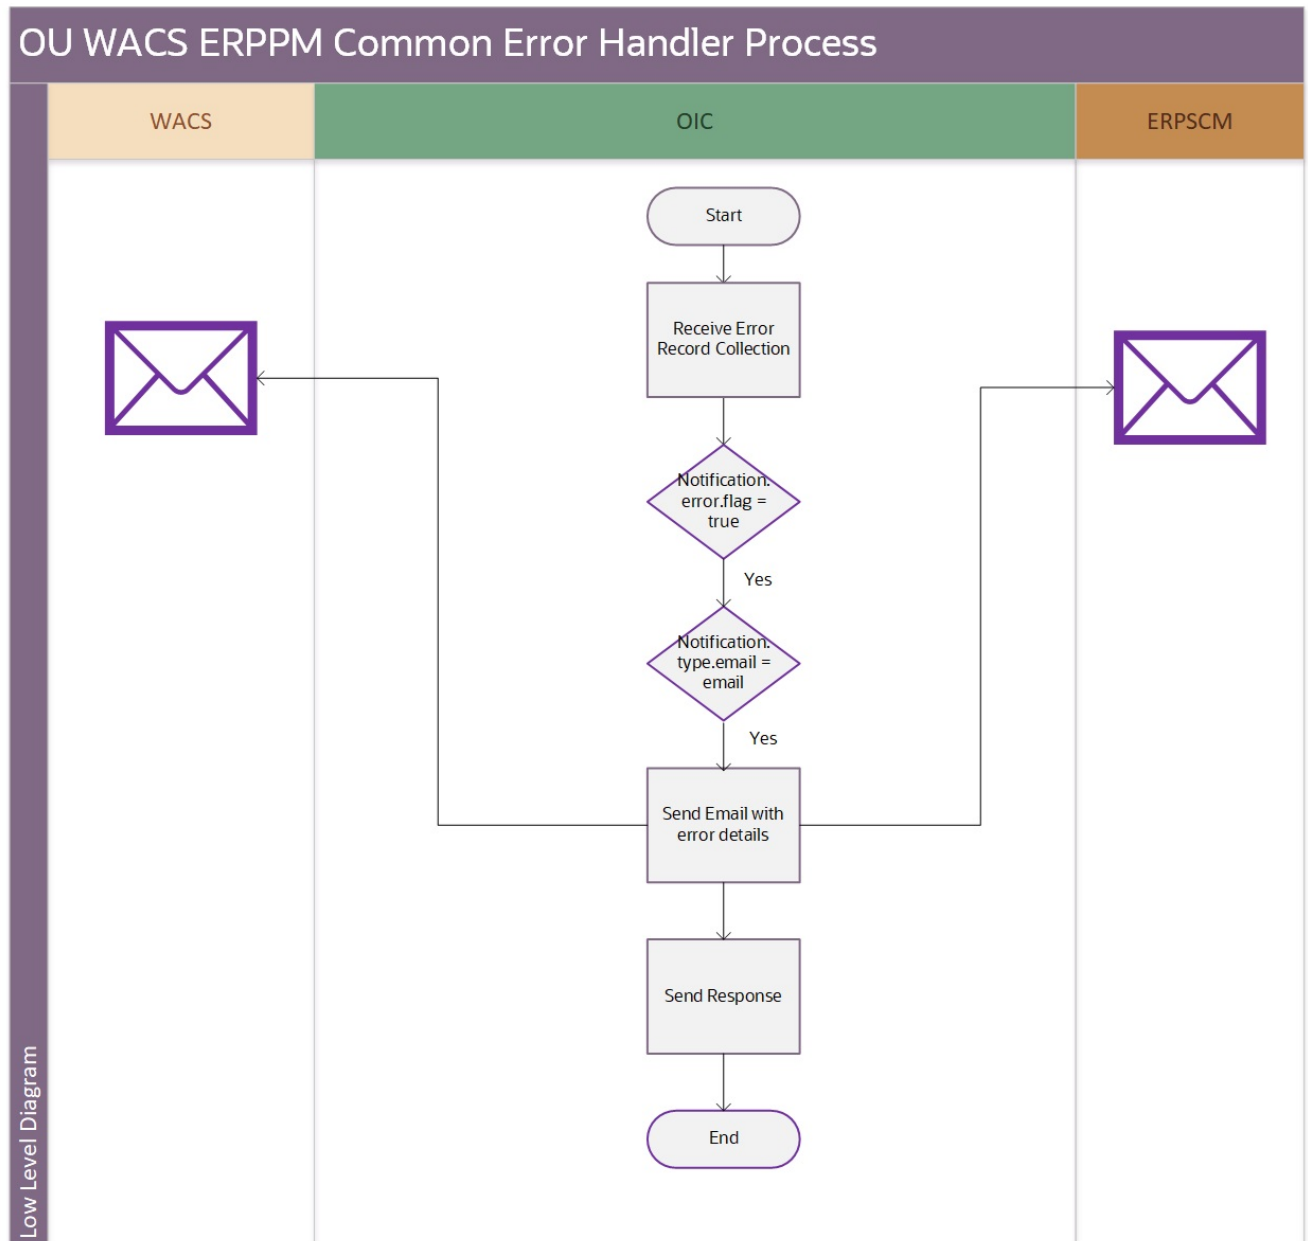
OU WACS ERPPM Common Error Handler Process

Low Level Diagram

WACS

OIC

ERPSCM

Start

Receive Error Record Collection

Notification. error.flag = true

Yes

Notification. type.email = email

Yes

Send Email with error details

Send Response

End